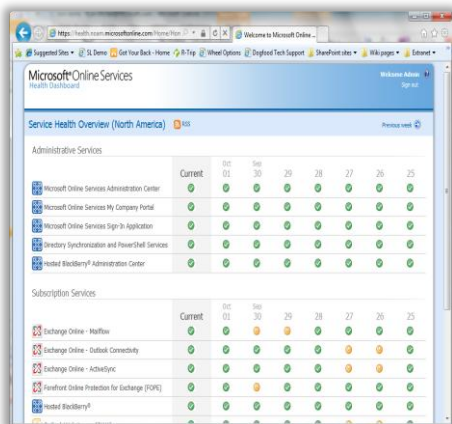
https://health.noam.microsoftonline.com/Home/Main

Welcome to Microsoft Online ...

Suggested Sites ▾ SL Demo Get Your Back - Home R-Trip Wheel Options Dogfood Tech Support SharePoint sites ▾ Wiki pages ▾ Extranet ▾

Microsoft® Online Services
Health Dashboard

Welcome Admin
Sign out

Service Health Overview (North America) RSS

Previous week

Administrative Services

| | Current | Oct 01 | Sep 30 | 29 | 28 | 27 | 26 | 25 |
|---|---|---|---|---|---|---|---|---|
| Microsoft Online Services Administration Center | | | | | | | | |
| Microsoft Online Services My Company Portal | | | | | | | | |
| Microsoft Online Services Sign-In Application | | | | | | | | |
| Directory Synchronization and PowerShell Services | | | | | | | | |
| Hosted BlackBerry® Administration Center | | | | | | | | |

Subscription Services

| | Current | Oct 01 | Sep 30 | 29 | 28 | 27 | 26 | 25 |
|---|---|---|---|---|---|---|---|---|
| Exchange Online - Mailbox | | | | | | | | |
| Exchange Online - Outlook Connectivity | | | | | | | | |
| Exchange Online - ActiveSync | | | | | | | | |
| Forefront Online Protection for Exchange (FOPE) | | | | | | | | |
| Hosted BlackBerry® | | | | | | | | |